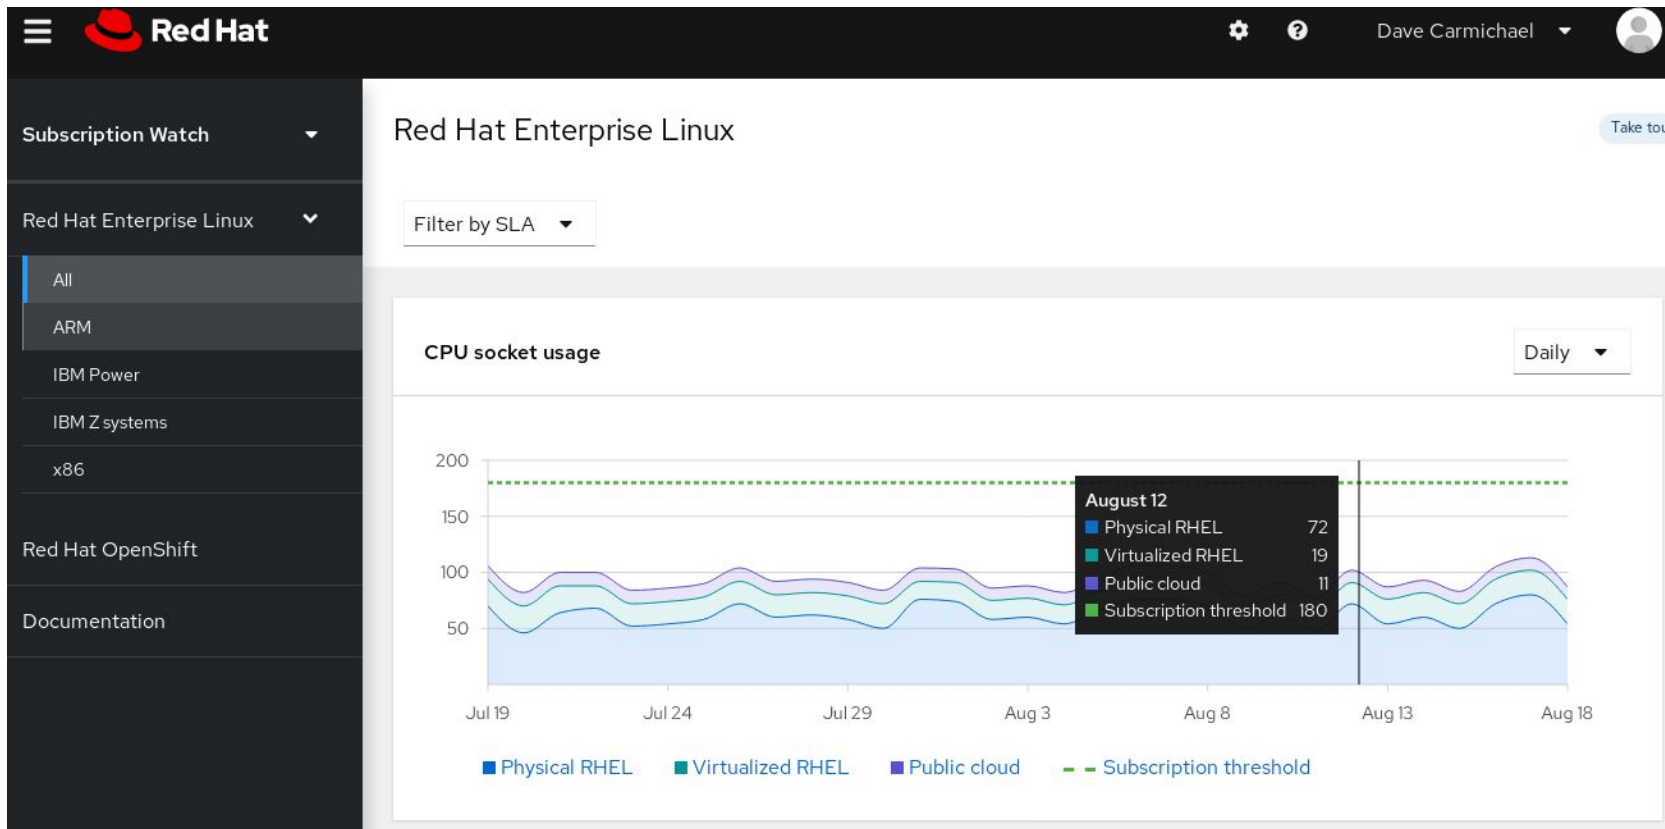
Red Hat

Dave Carmichael

Subscription Watch

Red Hat Enterprise Linux

All

ARM

IBM Power

IBM Z systems

x86

Red Hat OpenShift

Documentation

Red Hat Enterprise Linux

Take tou

Filter by SLA

CPU socket usage

Daily

200
150
100
50

August 12
Physical RHEL 72
Virtualized RHEL 19
Public cloud 11
Subscription threshold 180

Jul 19
Jul 24
Jul 29
Aug 3
Aug 8
Aug 13
Aug 18

Physical RHEL
Virtualized RHEL
Public cloud
Subscription threshold